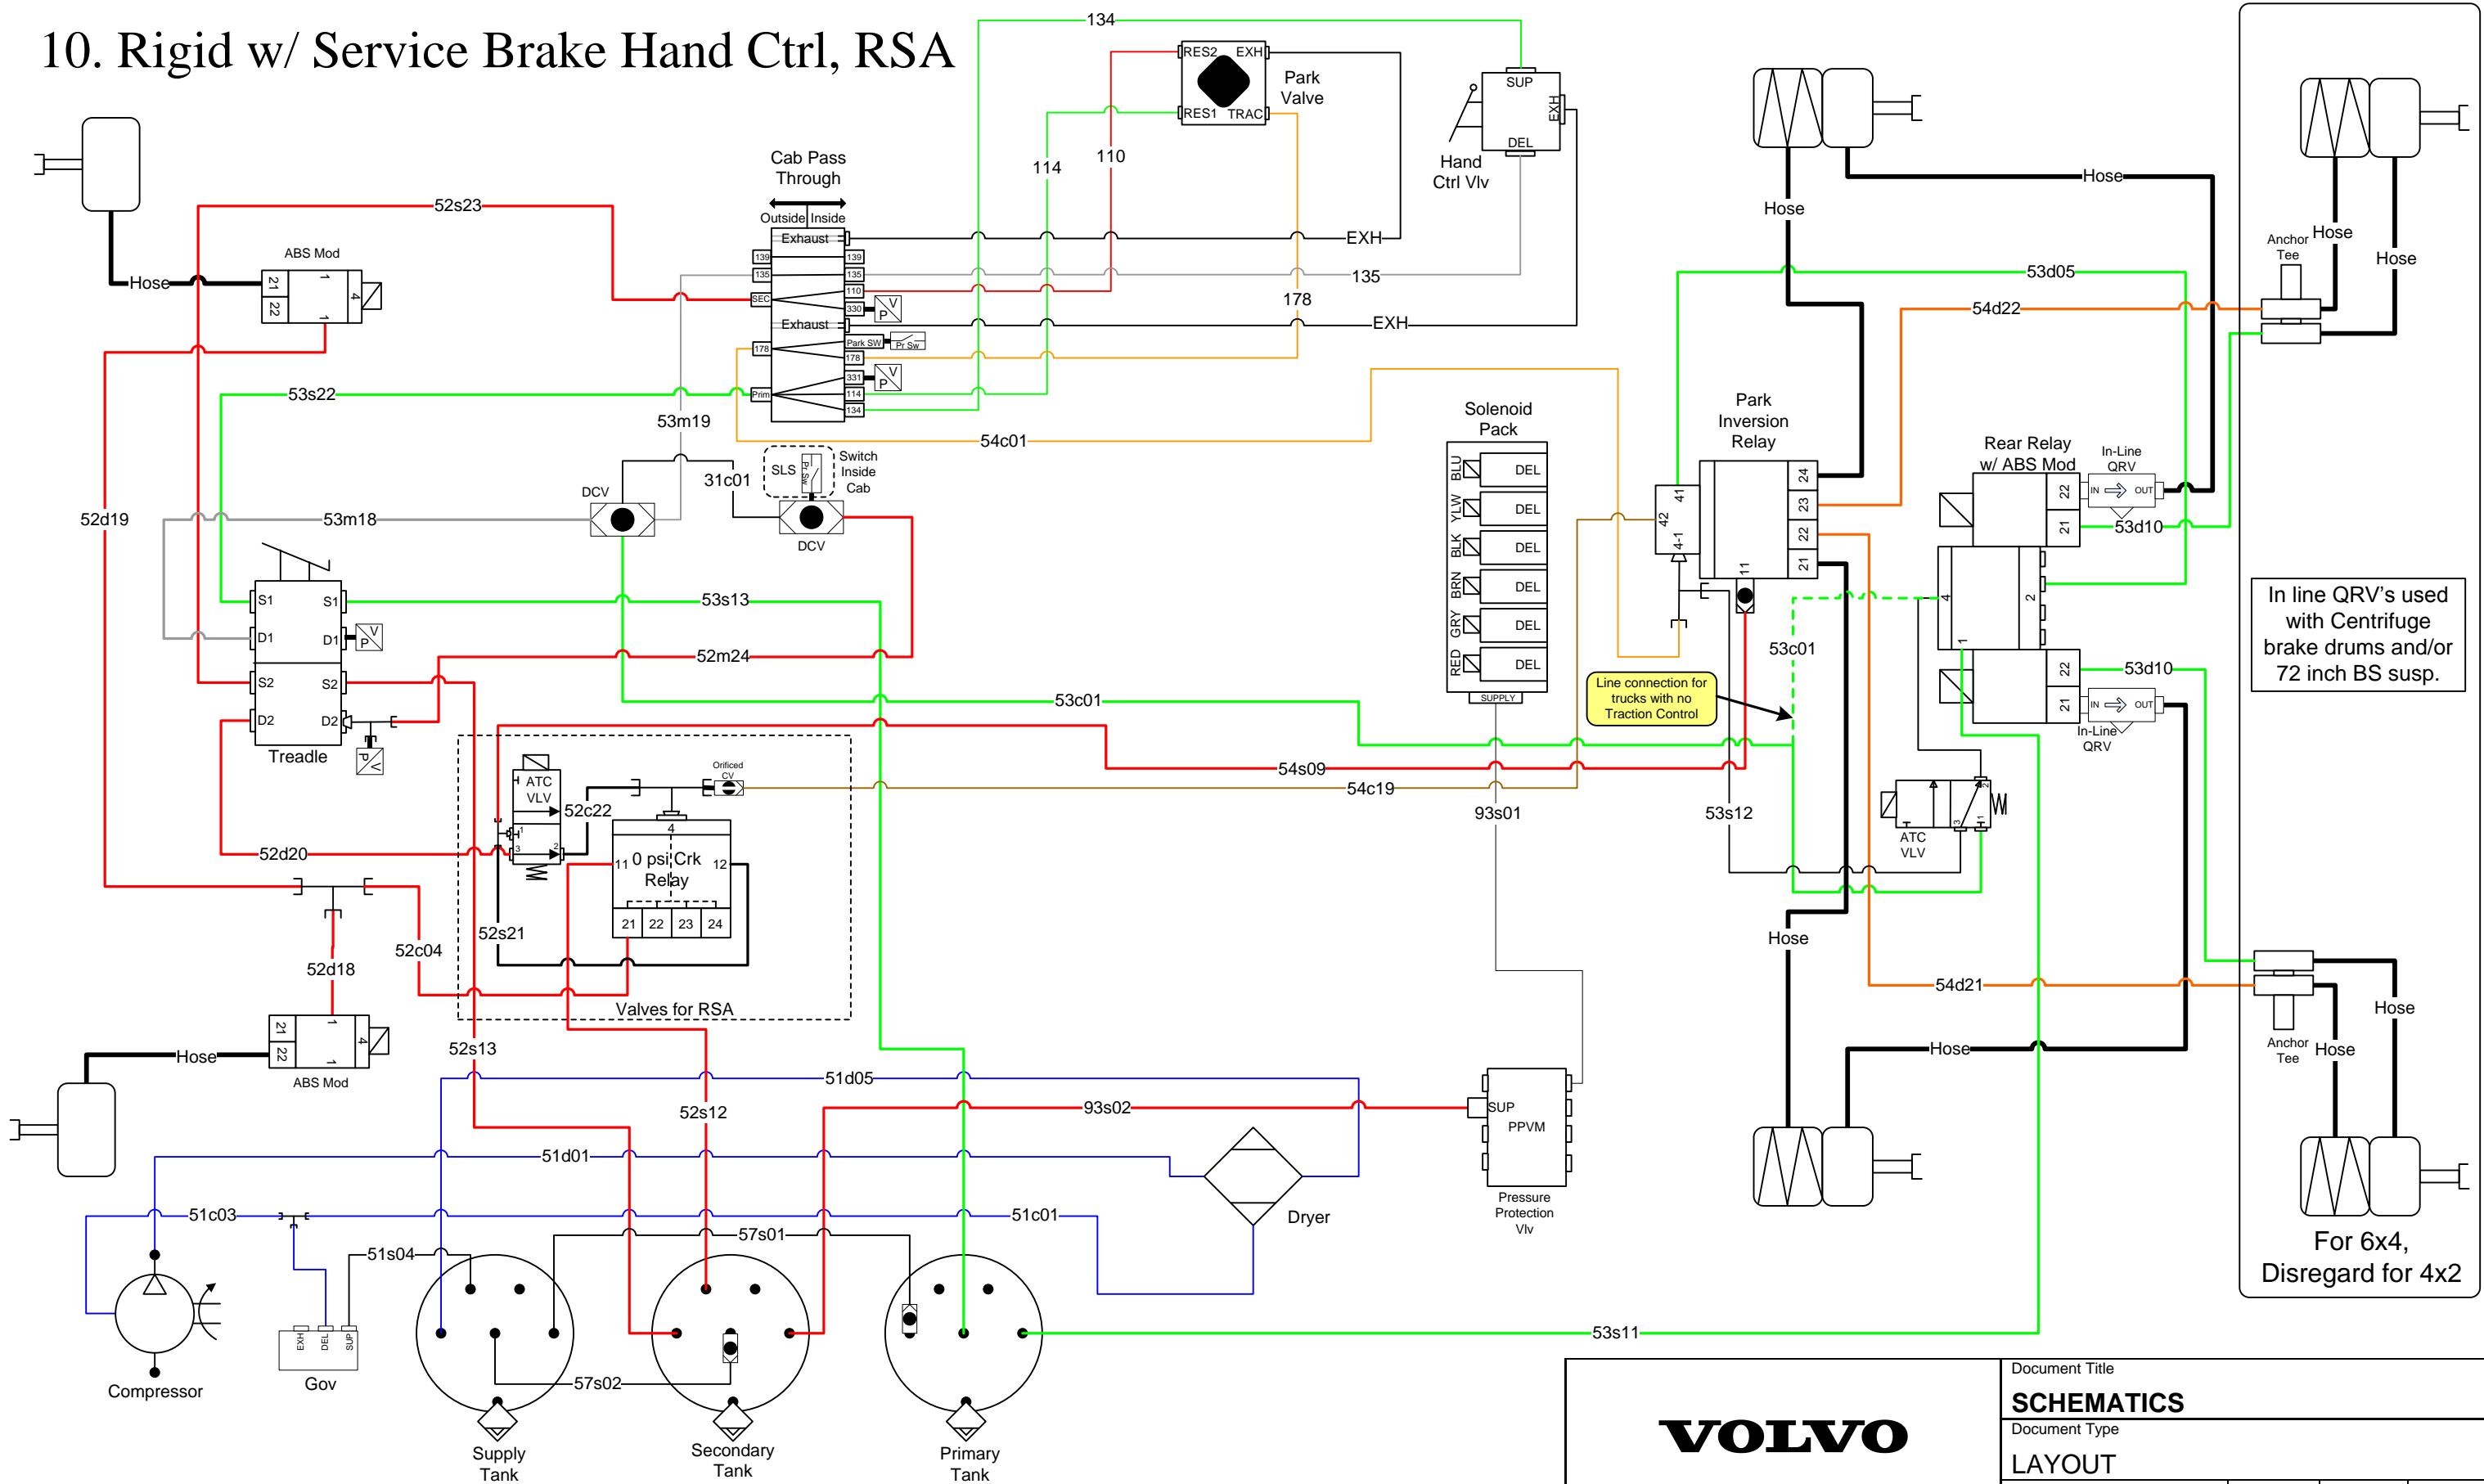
10. Rigid w/ Service Brake Hand Ctrl, RSA

134
RES2 EXH
RES1 TRAC
Park Valve
SUP
EXH
DEL
Hand Ctrl Vlv
114
110
Cab Pass Through
Outside Inside
Exhaust
139 139
135 135
SEC 110
330
V P
Exhaust
Park SW
Pr Sw
178 178
331
V P
Prim 114
134
EXH
135
178
EXH
52s23
ABS Mod
Hose
21 22 1 4 1
53s22
53m19
54c01
DCV
SLS
Pr Sw
Switch Inside Cab
31c01
DCV
52d19
53m18
S1 S1
D1 D1
V P
S2 S2
D2 D2
Treadle
V P
53s13
52m24
53c01
54s09
54c19
ATC VLV
52c22
Orificed CV
4
0 psi Crk Relay
11 12
21 22 23 24
52s21
52d20
52c04
52d18
Valves for RSA
52s13
Hose
21 22 1 4 1
ABS Mod
51d05
52s12
93s02
51d01
51c03
51s04
57s01
51c01
Dryer
Compressor
EXH DEL SUP
Gov
57s02
Supply Tank
Secondary Tank
Primary Tank
53s11
SUP
PPVM
Pressure Protection Vlv
93s01
Solenoid Pack
BLU DEL
YLW DEL
BLK DEL
BRN DEL
GRY DEL
RED DEL
SUPPLY
Line connection for trucks with no Traction Control
Park Inversion Relay
41 42 4-1
24 23 22 21
11
53c01
53s12
Hose
Hose
53d05
54d22
Rear Relay w/ ABS Mod
In-Line QRV
IN OUT
22 21
53d10
4 2 1
22 21
53d10
IN OUT
In-Line QRV
ATC VLV
3 1 2
Hose
Hose
Anchor Tee
Hose
Hose
In line QRV's used with Centrifuge brake drums and/or 72 inch BS susp.
54d21
Hose
Hose
Anchor Tee
Hose
For 6x4, Disregard for 4x2
VOLVO
Document Title
SCHEMATICS
Document Type
LAYOUT